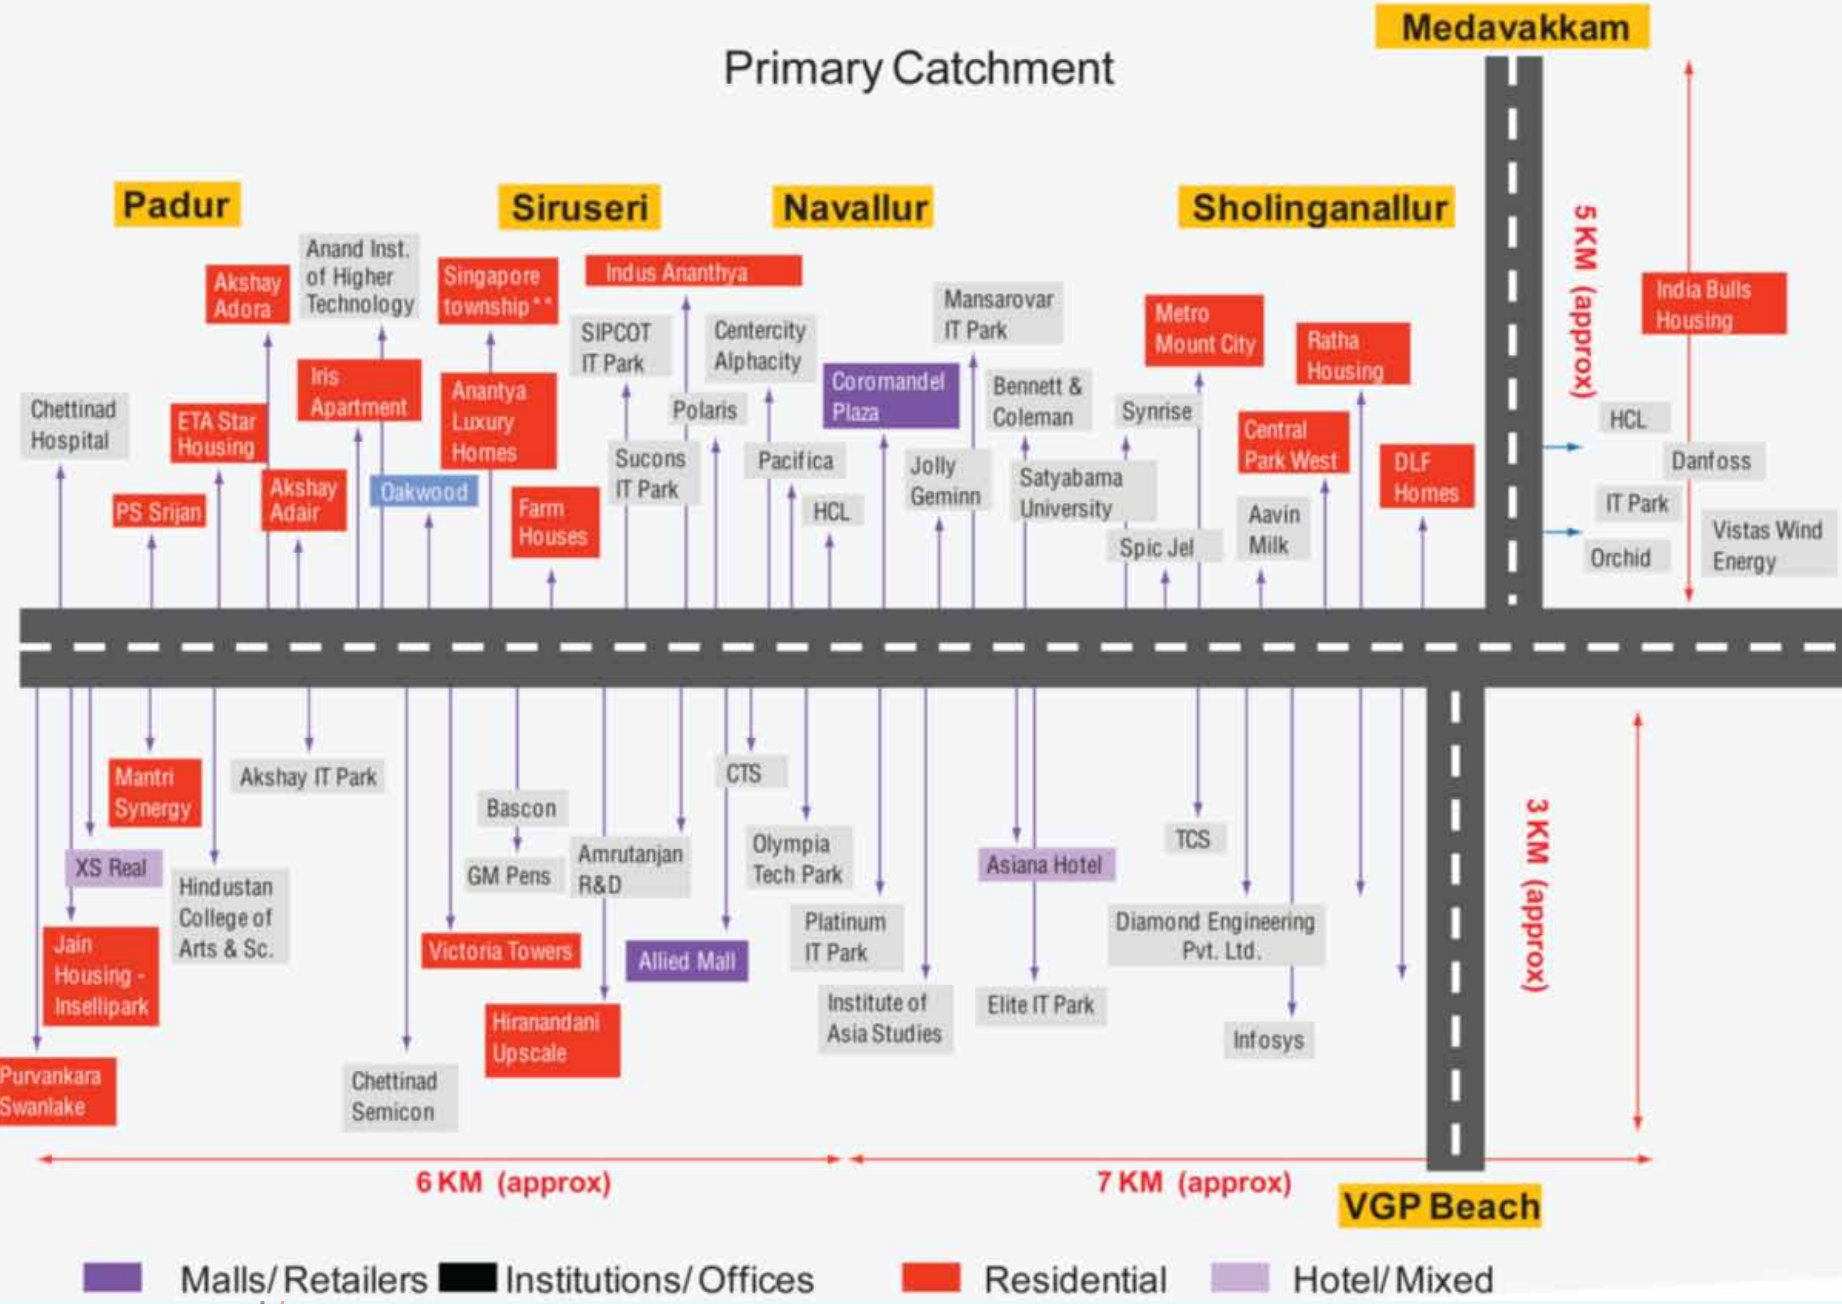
Primary Catchment

Medavakkam

Padur

Siruseri

Navallur

Sholinganallur

Akshay Adora

Anand Inst. of Higher Technology

Singapore township**

Indus Ananthya

SIPCOT IT Park

Centercity Alphacity

Mansarovar IT Park

Metro Mount City

Ratha Housing

India Bulls Housing

5 KM (approx)

Chettinad Hospital

ETA Star Housing

Iris Apartment

Anantya Luxury Homes

Polaris

Coromandel Plaza

Bennett & Coleman

Synrise

Central Park West

HCL

Danfoss

PS Srijan

Akshay Adair

Oakwood

Farm Houses

Sucons IT Park

Pacifica

HCL

Jolly Geminn

Satyabama University

Spic Jel

Aavin Milk

DLF Homes

IT Park

Orchid

Vistas Wind Energy

Mantri Synergy

Akshay IT Park

CTS

Bascon

GM Pens

Amrutanjan R&D

Olympia Tech Park

TCS

XS Real

Hindustan College of Arts & Sc.

Asiana Hotel

3 KM (approx)

Jain Housing - Insellipark

Victoria Towers

Allied Mall

Platinum IT Park

Diamond Engineering Pvt. Ltd.

Hiranandani Upscale

Institute of Asia Studies

Elite IT Park

Infosys

Purvankara Swanlake

Chettinad Semicon

6 KM (approx)

7 KM (approx)

VGP Beach

Malls/ Retailers Institutions/ Offices Residential Hotel/ Mixed